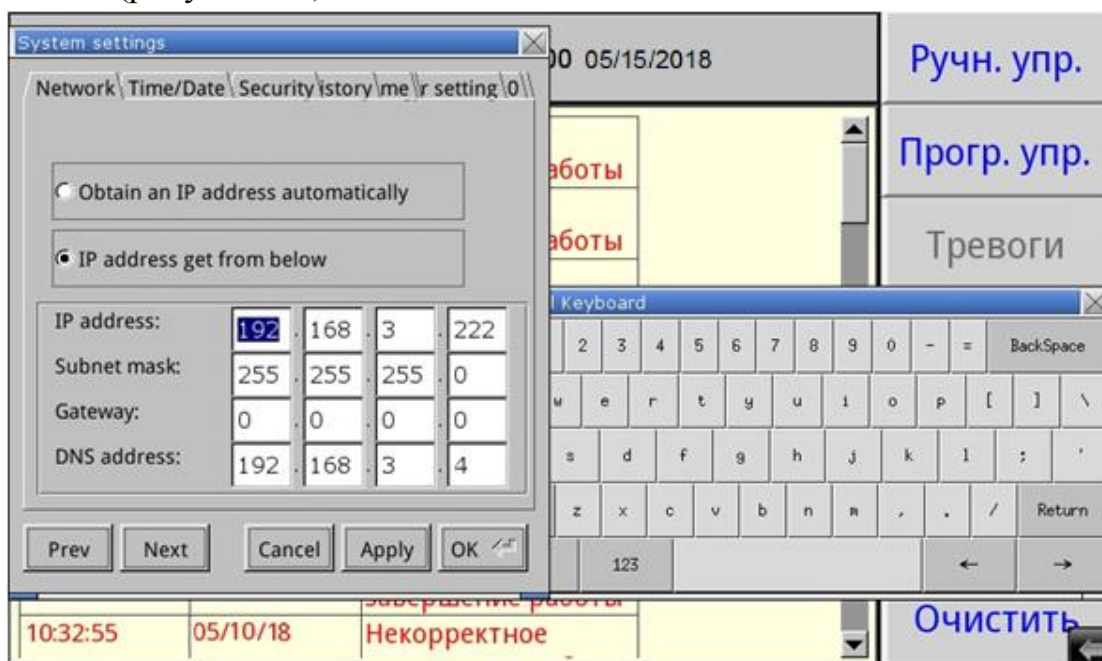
System settings

Network Time/Date Security istory me r setting 0

Obtain an IP address automatically

IP address get from below

| | | | | |
|---|---|---|---|---|
| IP address: | 192 | 168 | 3 | 222 |
| Subnet mask: | 255 | 255 | 255 | 0 |
| Gateway: | 0 | 0 | 0 | 0 |
| DNS address: | 192 | 168 | 3 | 4 |

Prev Next Cancel Apply OK

00 05/15/2018

аботы

аботы

Keyboard

2 3 4 5 6 7 8 9 0 - = BackSpace

w e r t y u i o p [ ] \

s d f g h j k l ; '

z x c v b n m , . / Return

123 ← →

Ручн. упр.

Прогр. упр.

Тревоги

Очистить

10:32:55 05/10/18 Некорректное